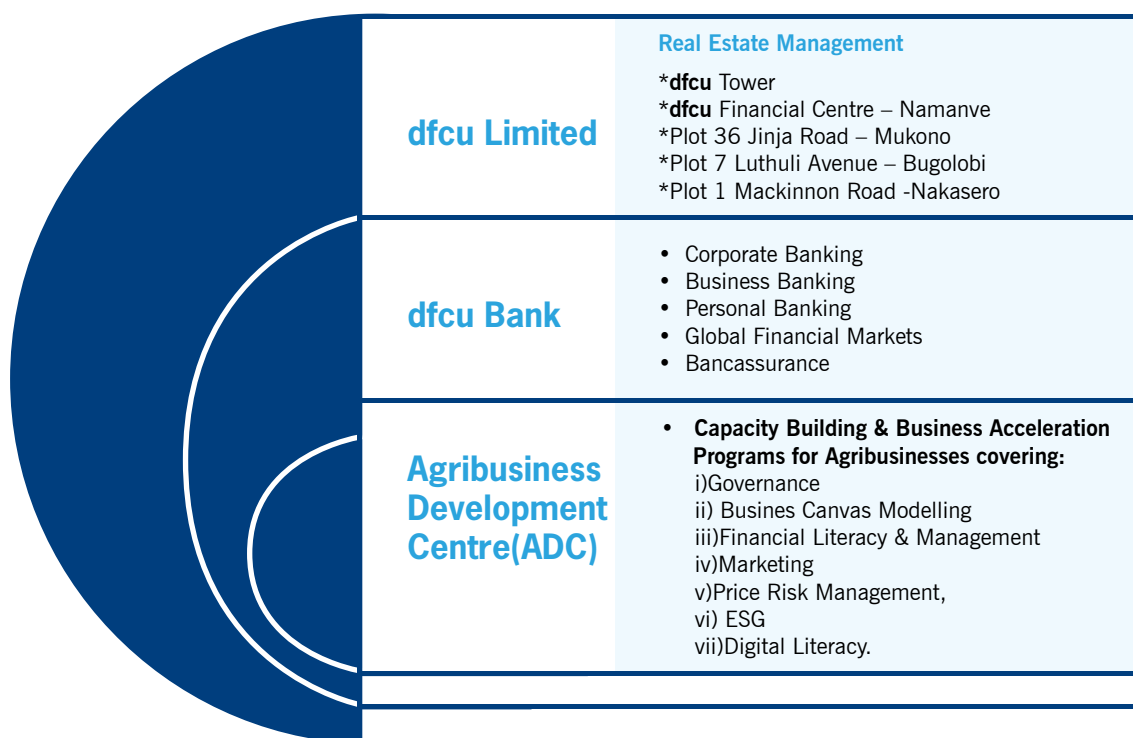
dfcu Limited

Real Estate Management

*dfcu Tower
*dfcu Financial Centre – Namanve
*Plot 36 Jinja Road – Mukono
*Plot 7 Luthuli Avenue – Bugolobi
*Plot 1 Mackinnon Road -Nakasero

dfcu Bank

• Corporate Banking
• Business Banking
• Personal Banking
• Global Financial Markets
• Bancassurance

Agribusiness Development Centre(ADC)

• Capacity Building & Business Acceleration Programs for Agribusinesses covering:
i)Governance
ii) Busines Canvas Modelling
iii)Financial Literacy & Management
iv)Marketing
v)Price Risk Management,
vi) ESG
vii)Digital Literacy.